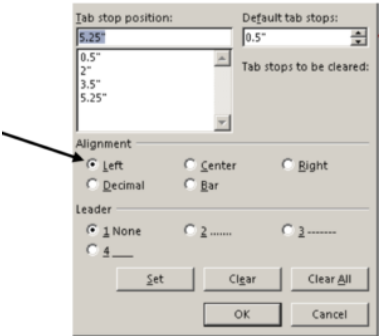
Tab stop position:
5.25"
0.5"
2"
3.5"
5.25"

Default tab stops:
0.5"

Tab stops to be cleared:

Alignment
Left
Center
Right
Decimal
Bar

Leader
1 None
2 .......
3 --------
4 ___

Set
Clear
Clear All
OK
Cancel